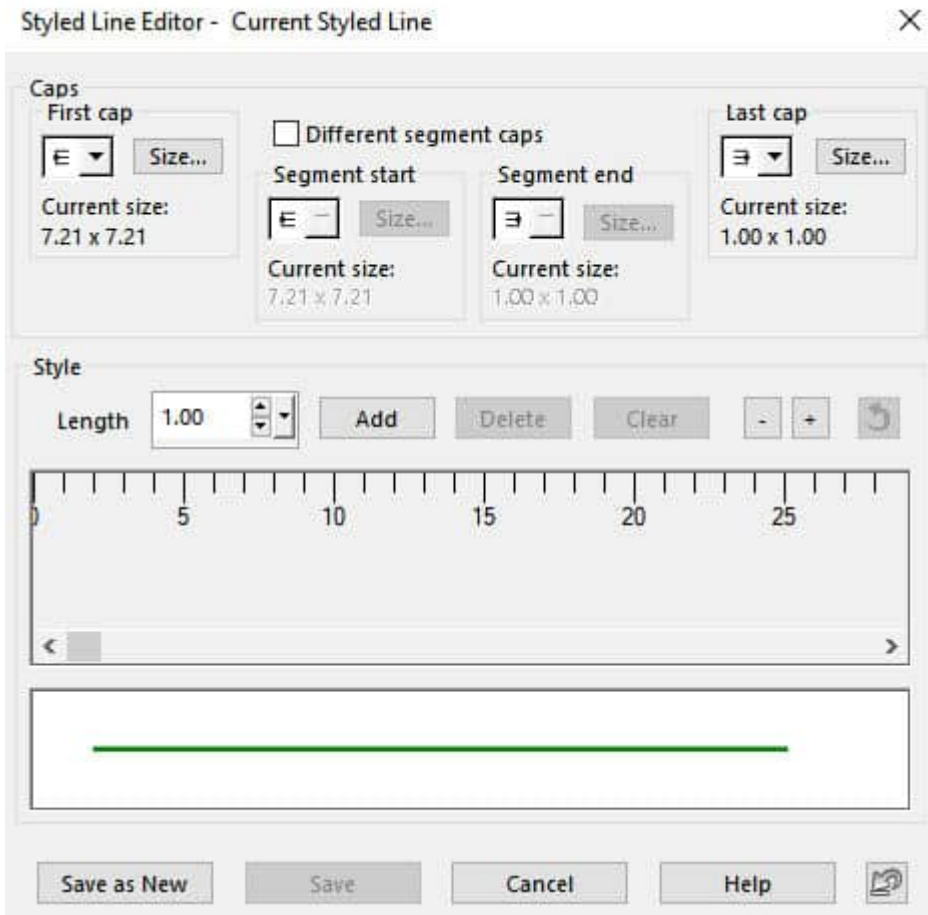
Styled Line Editor - Current Styled Line

×

Caps

First cap

Size...

Current size:
7.21 x 7.21

Different segment caps

Segment start

Size...

Current size:
7.21 x 7.21

Segment end

Size...

Current size:
1.00 x 1.00

Last cap

Size...

Current size:
1.00 x 1.00

Style

Length 1.00

Add

Delete

Clear

-

+

0 5 10 15 20 25

<

>

Save as New

Save

Cancel

Help